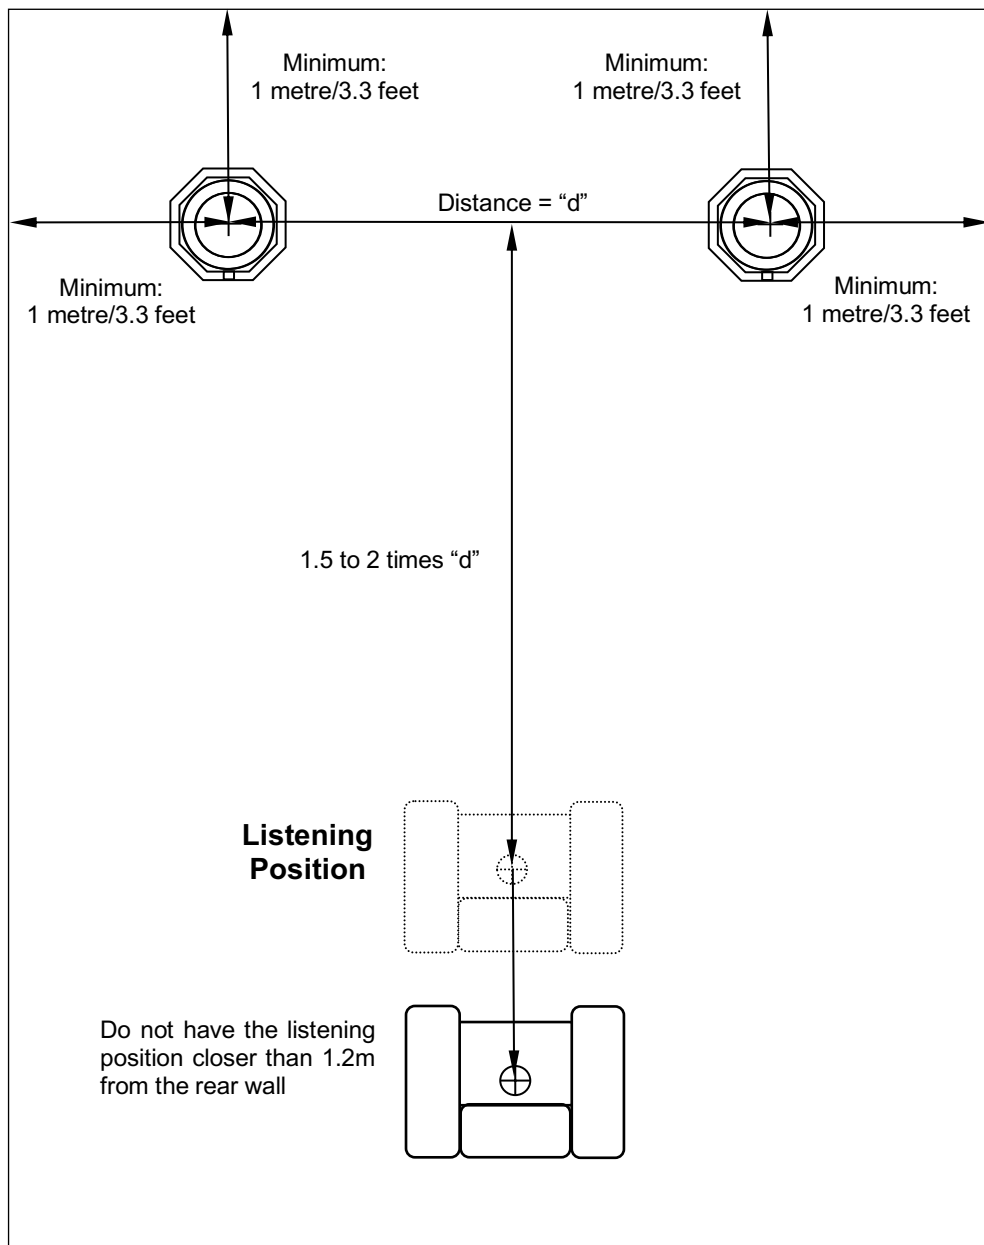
Minimum:
1 metre/3.3 feet

Minimum:
1 metre/3.3 feet

Distance = “d”

Minimum:
1 metre/3.3 feet

Minimum:
1 metre/3.3 feet

1.5 to 2 times “d”

**Listening Position**

Do not have the listening position closer than 1.2m from the rear wall